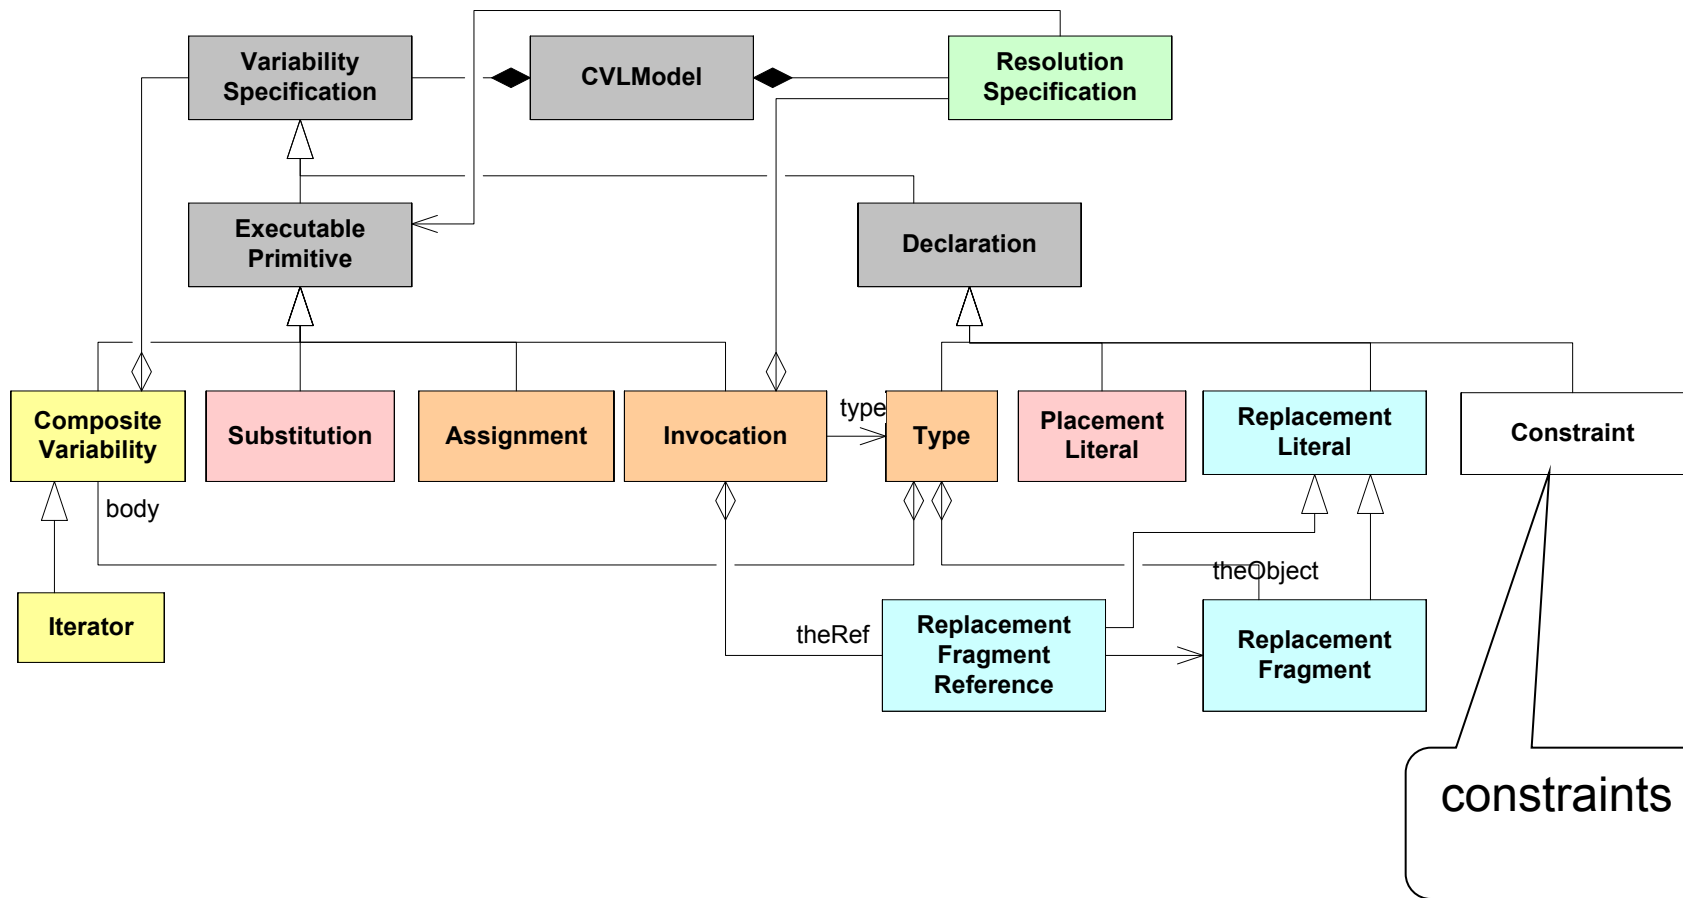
Variability Specification

CVLModel

Resolution Specification

Executable Primitive

Declaration

Composite Variability

Substitution

Assignment

Invocation

type

Type

Placement Literal

Replacement Literal

Constraint

body

theObject

Iterator

theRef

Replacement Fragment Reference

Replacement Fragment

constraints